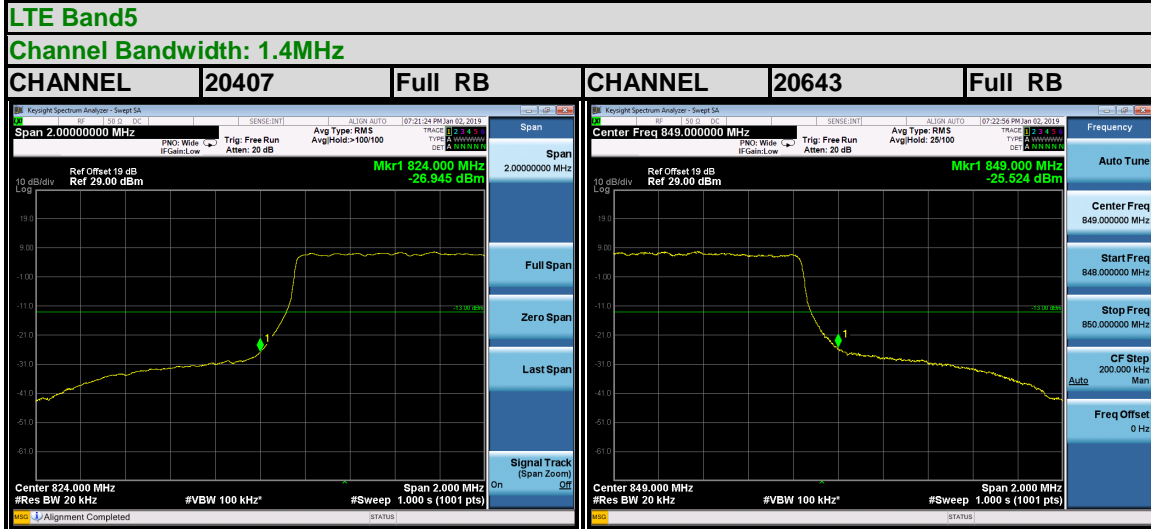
LTE Band5

Channel Bandwidth: 1.4MHz

| CHANNEL | 20407 | Full RB | CHANNEL | 20643 | Full RB |
|---|---|---|---|---|---|

Keysight Spectrum Analyzer - Swept SA
RF 50 Ω DC SENSE:INT ALIGN AUTO 07:21:24 PM Jan 02, 2019
Span 2.00000000 MHz
PNO: Wide IFGain:Low
Trig: Free Run Atten: 20 dB
Avg Type: RMS Avg|Hold:>100/100
TRACE 1 2 3 4 5 6 TYPE A WWWWWW DET A NNNNN
Span
Ref Offset 19 dB
10 dB/div Ref 29.00 dBm
Log
Mkr1 824.000 MHz -26.945 dBm
19.0
9.00
-1.00
-11.0
-21.0
-31.0
-41.0
-51.0
-61.0
-13.00 dBm
1
Span 2.00000000 MHz
Full Span
Zero Span
Last Span
Signal Track (Span Zoom) On Off
Center 824.000 MHz
#Res BW 20 kHz
#VBW 100 kHz*
Span 2.000 MHz
#Sweep 1.000 s (1001 pts)
MSG Alignment Completed
STATUS

Keysight Spectrum Analyzer - Swept SA
RF 50 Ω DC SENSE:INT ALIGN AUTO 07:22:56 PM Jan 02, 2019
Center Freq 849.000000 MHz
PNO: Wide IFGain:Low
Trig: Free Run Atten: 20 dB
Avg Type: RMS Avg|Hold: 25/100
TRACE 1 2 3 4 5 6 TYPE A WWWWWW DET A NNNNN
Frequency
Ref Offset 19 dB
10 dB/div Ref 29.00 dBm
Log
Mkr1 849.000 MHz -25.524 dBm
19.0
9.00
-1.00
-11.0
-21.0
-31.0
-41.0
-51.0
-61.0
-13.00 dBm
1
Auto Tune
Center Freq 849.000000 MHz
Start Freq 848.000000 MHz
Stop Freq 850.000000 MHz
CF Step 200.000 kHz Auto Man
Freq Offset 0 Hz
Center 849.000 MHz
#Res BW 20 kHz
#VBW 100 kHz*
Span 2.000 MHz
#Sweep 1.000 s (1001 pts)
MSG
STATUS